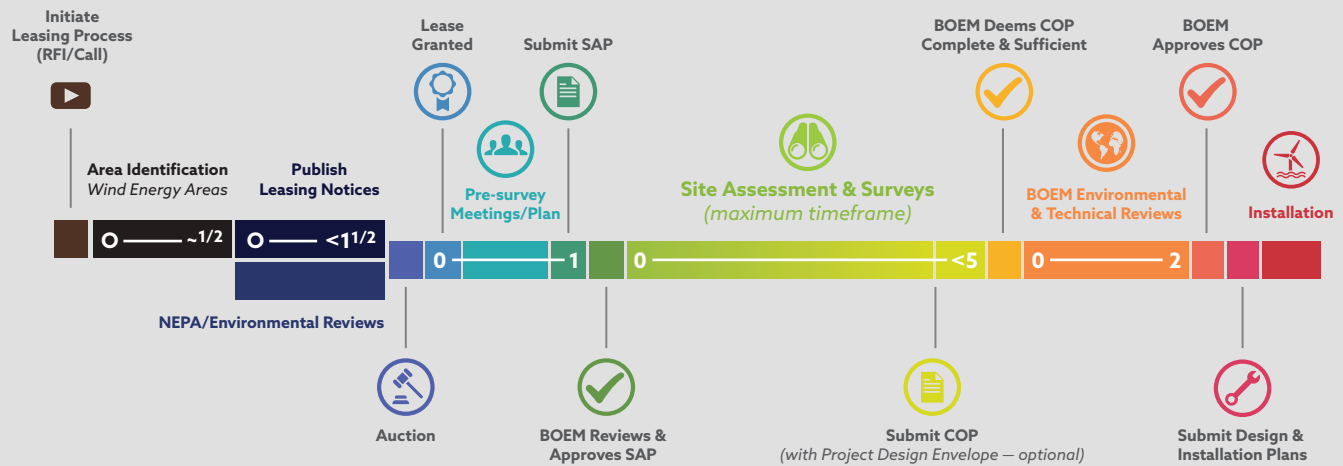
Initiate Leasing Process (RFI/Call)

Lease Granted

Submit SAP

BOEM Deems COP Complete & Sufficient

BOEM Approves COP

Area Identification
*Wind Energy Areas*

Publish Leasing Notices

Pre-survey Meetings/Plan

Site Assessment & Surveys
*(maximum timeframe)*

BOEM Environmental & Technical Reviews

Installation

0 ~1/2

0 <1 1/2

0 1

0 <5

0 2

NEPA/Environmental Reviews

Auction

BOEM Reviews & Approves SAP

Submit COP
*(with Project Design Envelope — optional)*

Submit Design & Installation Plans